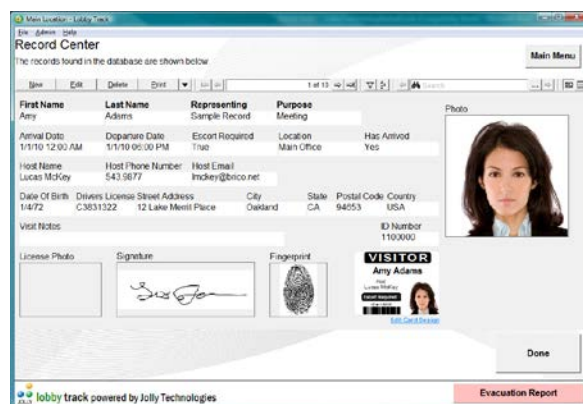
Main Location - Lobby Track

File Admin Help

Record Center

The records found in the database are shown below

Main Menu

New Edit Delete Print

1 of 10

Search

First Name
Amy

Last Name
Adams

Representing
Sample Record

Purpose
Meeting

Photo

Arrival Date
1/1/10 12:00 AM

Departure Date
1/1/10 06:00 PM

Escort Required
True

Location
Main Office

Has Arrived
Yes

Host Name
Lucas McKey

Host Phone Number
543.9877

Host Email
lmckey@brico.net

Date Of Birth
1/4/72

Drivers License
C3831322

Street Address
12 Lake Merrit Place

City
Oakland

State
CA

Postal Code
94653

Country
USA

Visit Notes

ID Number
1100000

License Photo

Signature

Fingerprint

VISITOR
Amy Adams
Host
Lucas McKey
Escort Required

Edit Card Design

Done

lobby track powered by Jolly Technologies

Evacuation Report